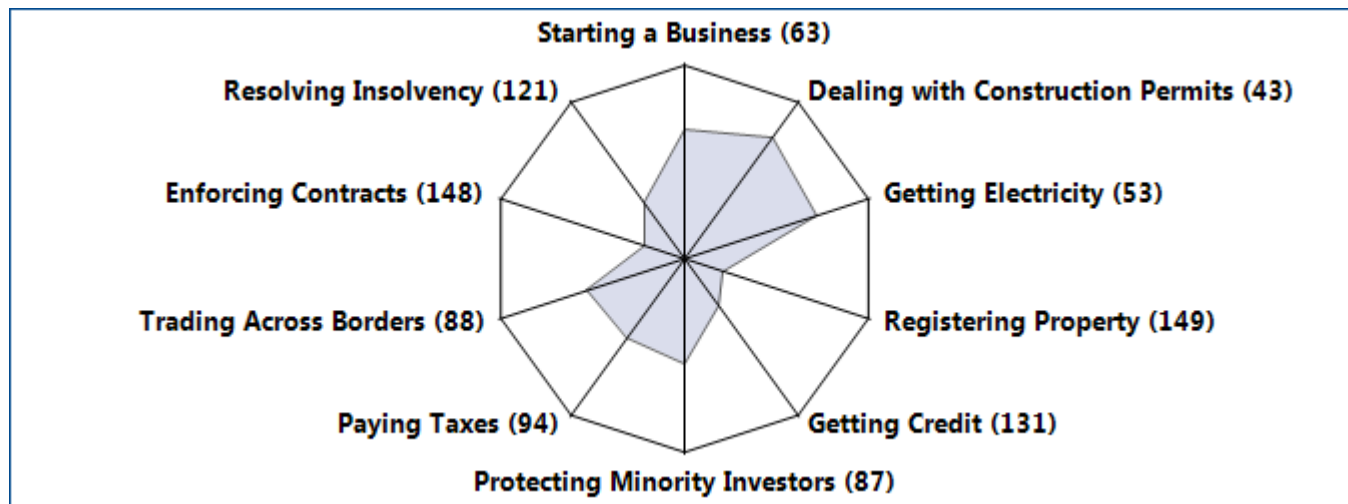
Starting a Business (63)
Resolving Insolvency (121)
Dealing with Construction Permits (43)
Enforcing Contracts (148)
Getting Electricity (53)
Trading Across Borders (88)
Registering Property (149)
Paying Taxes (94)
Getting Credit (131)
Protecting Minority Investors (87)